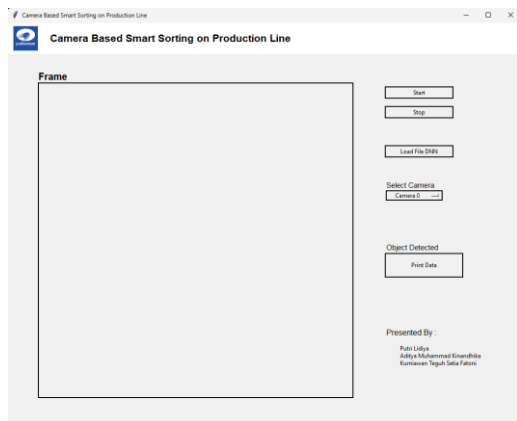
Camera Based Smart Sorting on Production Line

Camera Based Smart Sorting on Production Line

Frame

Start

Stop

Load File DNN

Select Camera

Camera 0

Object Detected

Print Data

Presented By :

Putri Lidiya
Aditya Muhammad Kinandhika
Kurniawan Teguh Satia Fatoni